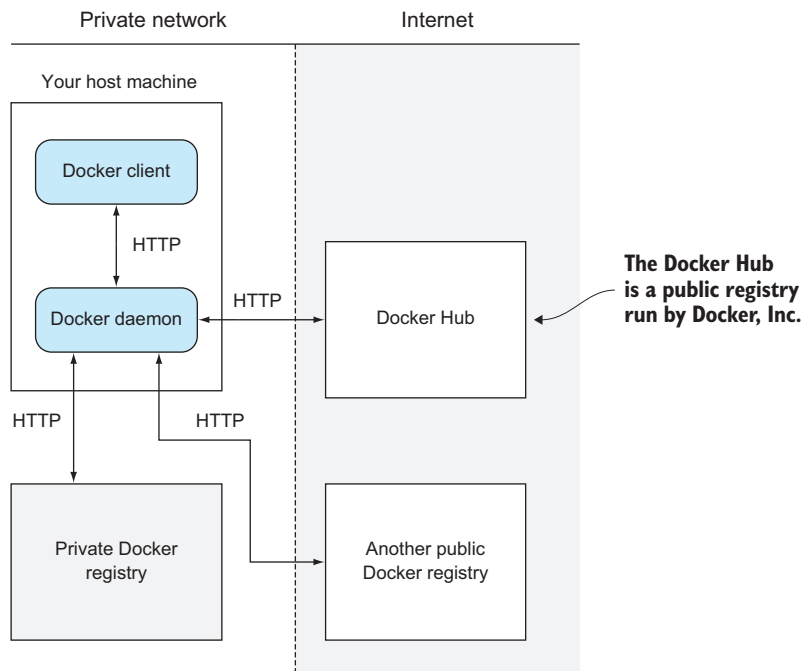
Private network

Internet

Your host machine

Docker client

HTTP

Docker daemon

HTTP

Docker Hub

The Docker Hub is a public registry run by Docker, Inc.

HTTP

HTTP

Private Docker registry

Another public Docker registry